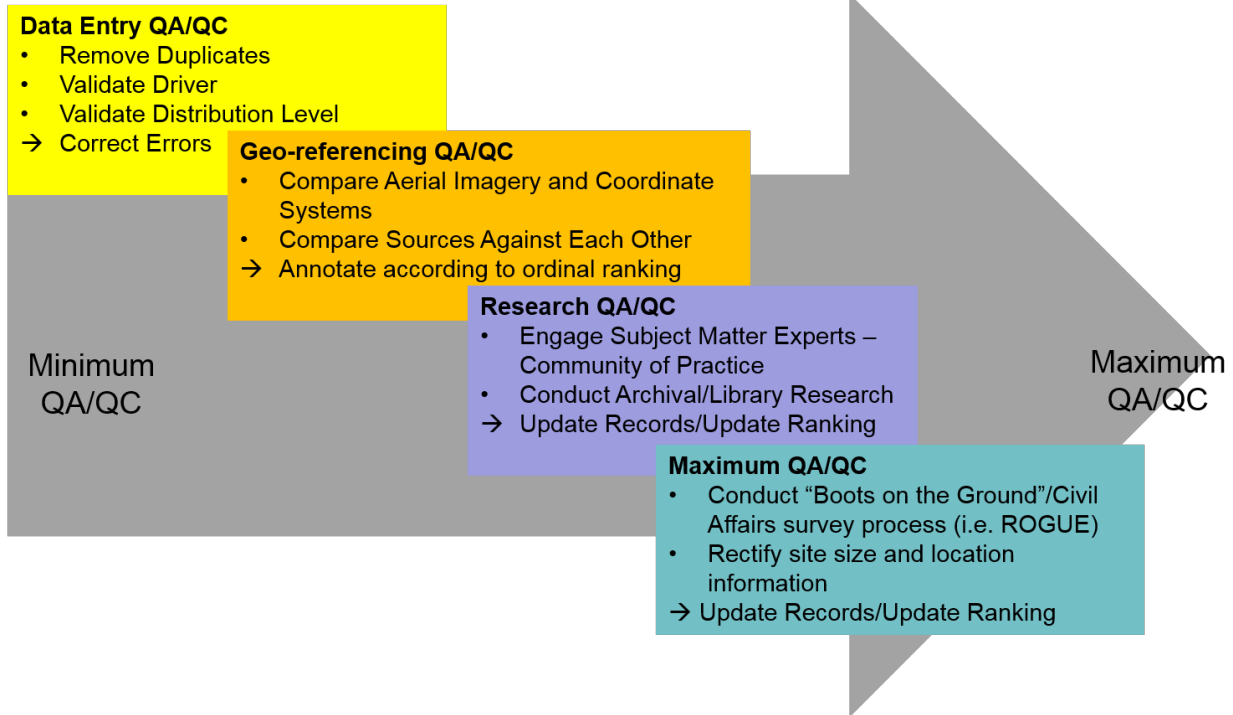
**Data Entry QA/QC**
• Remove Duplicates
• Validate Driver
• Validate Distribution Level
→ Correct Errors

**Geo-referencing QA/QC**
• Compare Aerial Imagery and Coordinate Systems
• Compare Sources Against Each Other
→ Annotate according to ordinal ranking

**Research QA/QC**
• Engage Subject Matter Experts – Community of Practice
• Conduct Archival/Library Research
→ Update Records/Update Ranking

**Maximum QA/QC**
• Conduct "Boots on the Ground"/Civil Affairs survey process (i.e. ROGUE)
• Rectify site size and location information
→ Update Records/Update Ranking

Minimum QA/QC

Maximum QA/QC